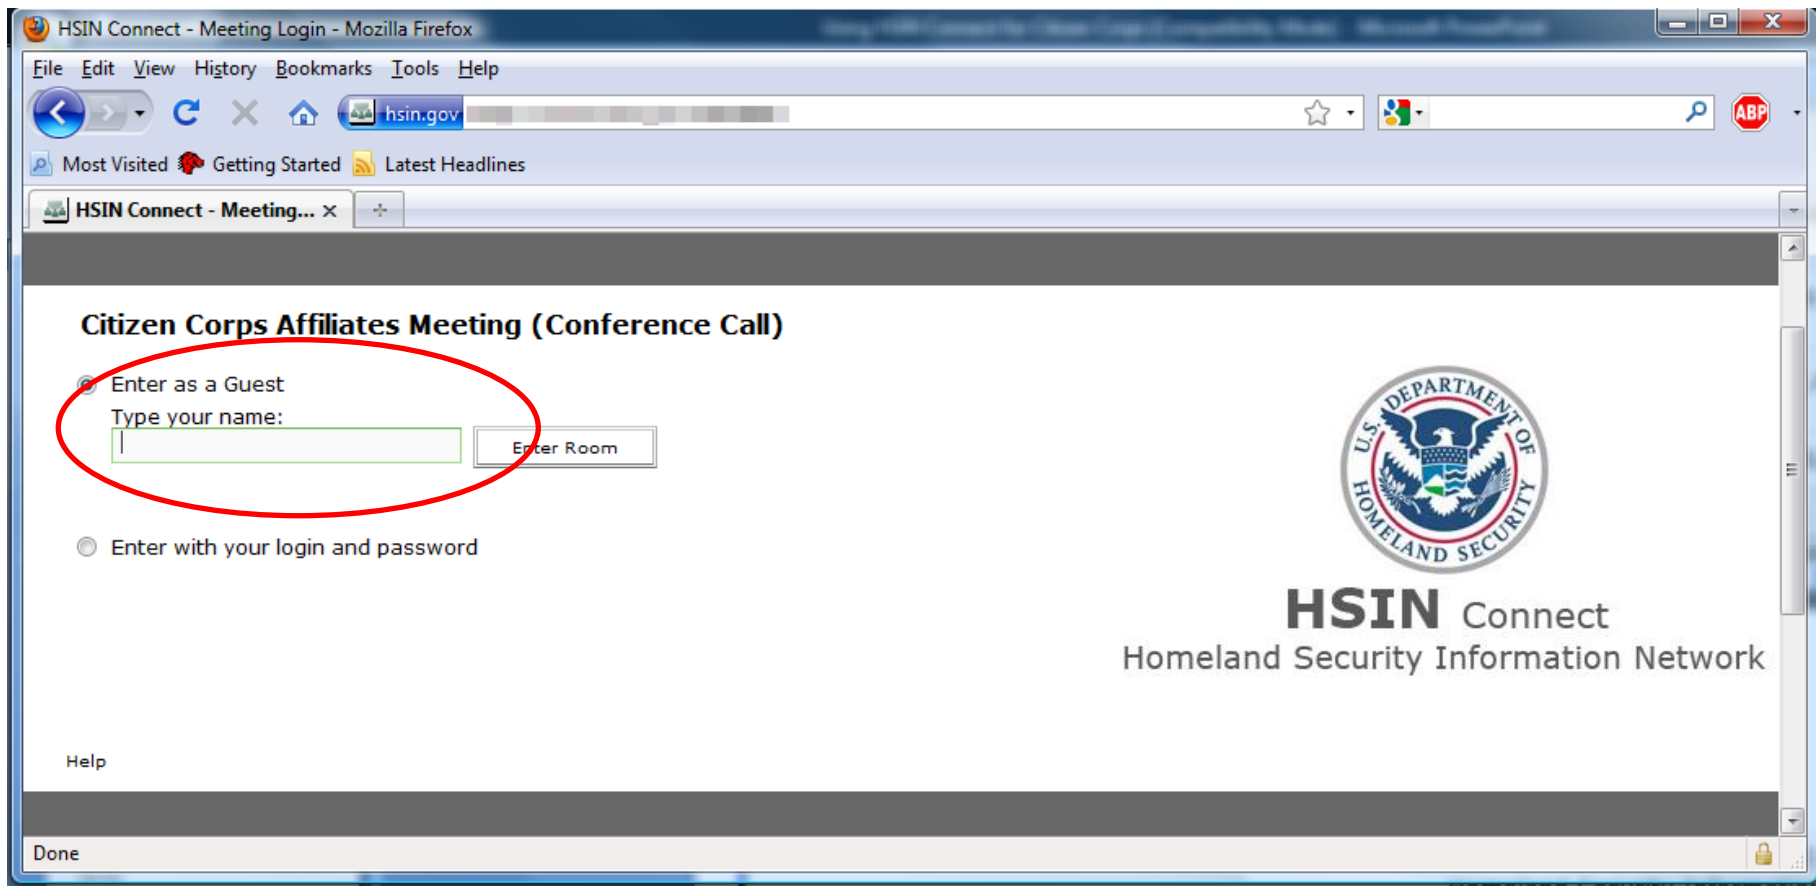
HSIN Connect - Meeting Login - Mozilla Firefox

File Edit View History Bookmarks Tools Help

hsin.gov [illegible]

ABP

Most Visited Getting Started Latest Headlines

HSIN Connect - Meeting... ×

Citizen Corps Affiliates Meeting (Conference Call)

Enter as a Guest

Type your name:

Enter Room

Enter with your login and password

U.S. DEPARTMENT OF HOMELAND SECURITY

HSIN Connect

Homeland Security Information Network

Help

Done